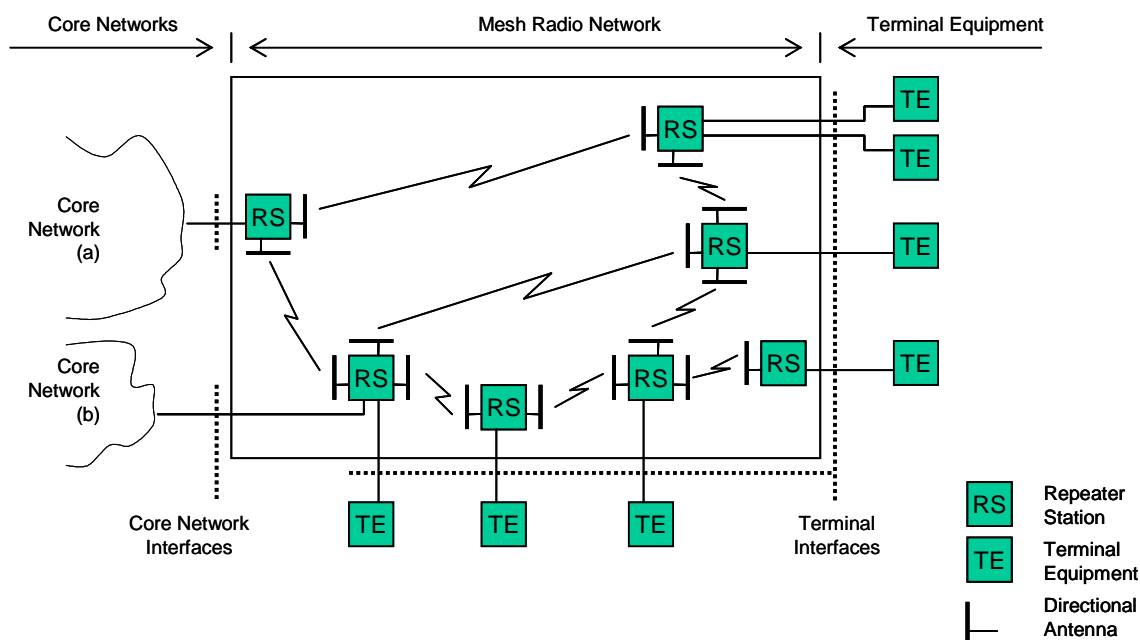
Core Networks

Mesh Radio Network

Terminal Equipment

Core Network (a)

Core Network (b)

RS

RS

RS

RS

RS

RS

RS

TE

TE

TE

TE

TE

TE

TE

Core Network Interfaces

Terminal Interfaces

RS Repeater Station

TE Terminal Equipment

Directional Antenna